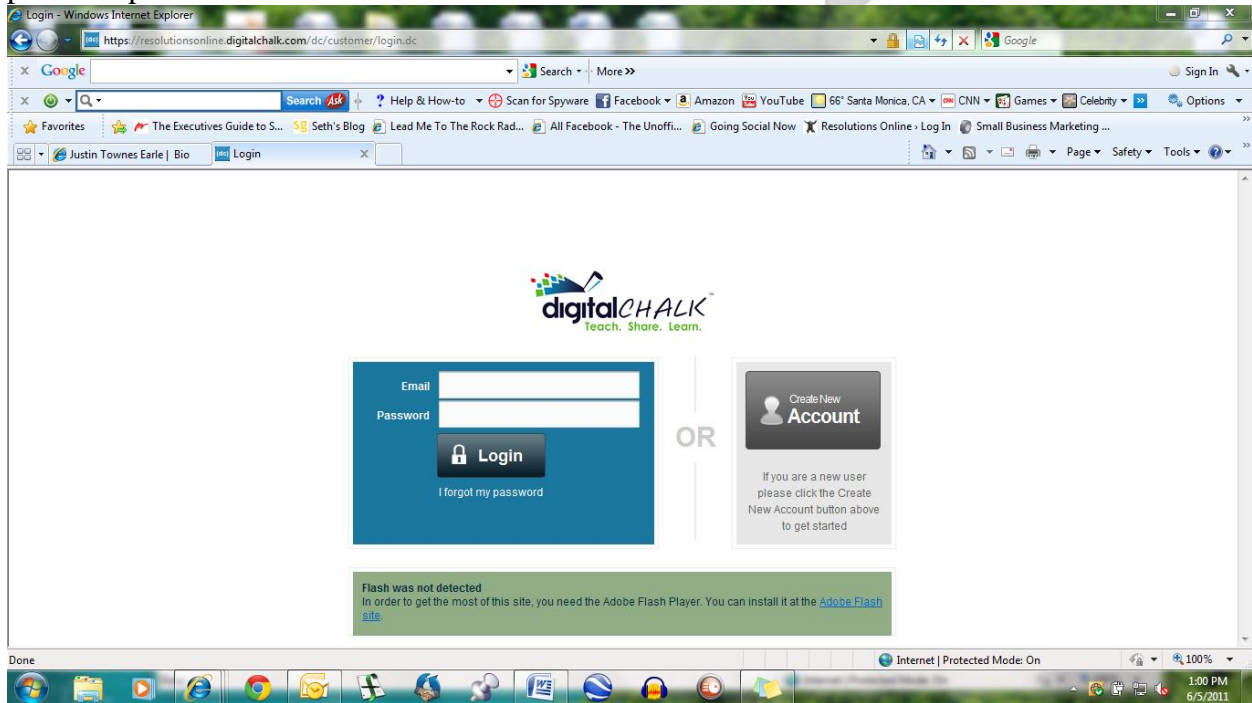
Login - Windows Internet Explorer

https://resolutionsonline.digitalchalk.com/dc/customer/login.dc

Google

Google Search More »

Sign In

Search Ask ? Help & How-to Scan for Spyware Facebook Amazon YouTube 66° Santa Monica, CA CNN Games Celebrity » Options

Favorites The Executives Guide to S... Seth's Blog Lead Me To The Rock Rad... All Facebook - The Unoffi... Going Social Now Resolutions Online › Log In Small Business Marketing ...

Justin Townes Earle | Bio Login

Page Safety Tools

digitalCHALK
Teach. Share. Learn.

Email
Password
Login
I forgot my password

OR

Create New
Account

If you are a new user please click the Create New Account button above to get started

Flash was not detected
In order to get the most of this site, you need the Adobe Flash Player. You can install it at the Adobe Flash site.

Done

Internet | Protected Mode: On

100%

1:00 PM
6/5/2011